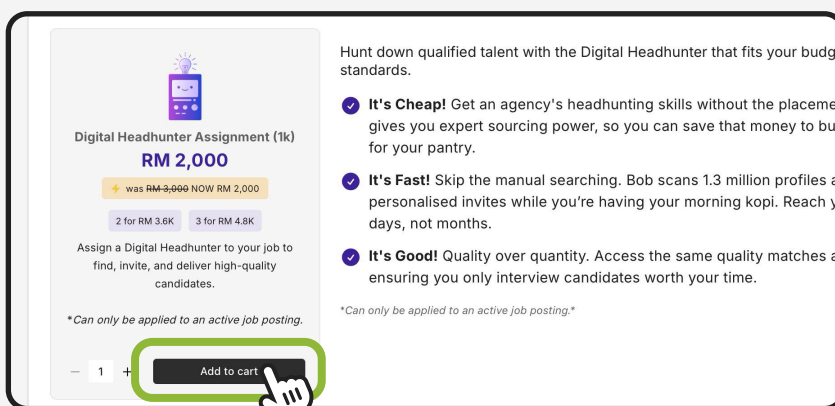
Digital Headhunter Assignment (1k)

RM 2,000

⚡ was ~~RM 3,000~~ NOW RM 2,000

2 for RM 3.6K

3 for RM 4.8K

Assign a Digital Headhunter to your job to find, invite, and deliver high-quality candidates.

*Can only be applied to an active job posting.

− 1 +

Add to cart

Hunt down qualified talent with the Digital Headhunter that fits your budg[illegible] standards.

It's Cheap! Get an agency's headhunting skills without the placeme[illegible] gives you expert sourcing power, so you can save that money to bu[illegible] for your pantry.

It's Fast! Skip the manual searching. Bob scans 1.3 million profiles a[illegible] personalised invites while you're having your morning kopi. Reach y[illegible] days, not months.

It's Good! Quality over quantity. Access the same quality matches a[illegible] ensuring you only interview candidates worth your time.

*Can only be applied to an active job posting.*